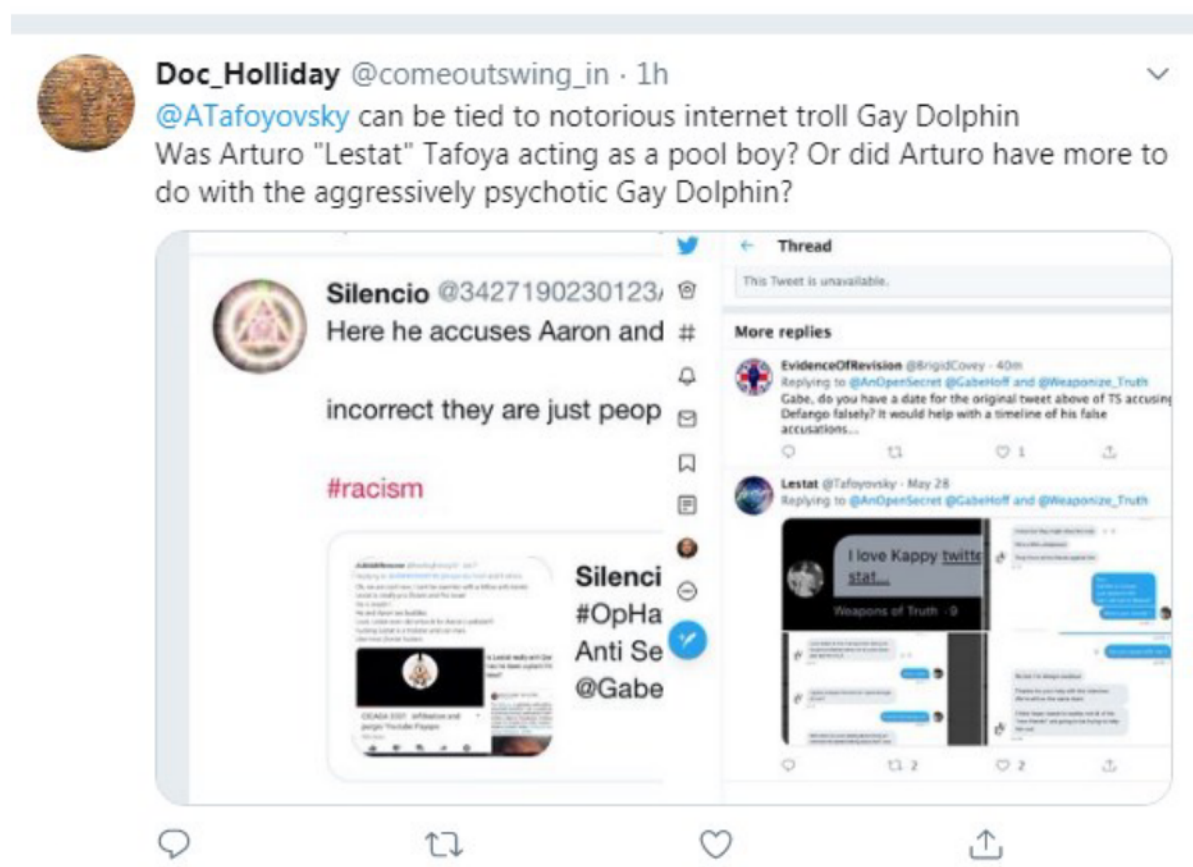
Doc_Holliday @comeoutswing_in · 1h

@ATafoyovsky can be tied to notorious internet troll Gay Dolphin
Was Arturo "Lestat" Tafoya acting as a pool boy? Or did Arturo have more to do with the aggressively psychotic Gay Dolphin?

Silencio @3427190230123

Here he accuses Aaron and

incorrect they are just peop

#racism

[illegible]

Silenci
#OpHa
Anti Se
@Gabe

CICADA 3301 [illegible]

Thread

This Tweet is unavailable.

More replies

EvidenceOfRevision @BrigidCovey · 40m
Replying to @AnOpenSecret @GabeHoff and @Weaponize_Truth
Gabe, do you have a date for the original tweet above of TS accusing Defango falsely? It would help with a timeline of his false accusations...

1

Lestat @Tafoyovsky · May 28
Replying to @AnOpenSecret @GabeHoff and @Weaponize_Truth

I love Kappy twitte stat...

Weapons of Truth · 9

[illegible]

2 2